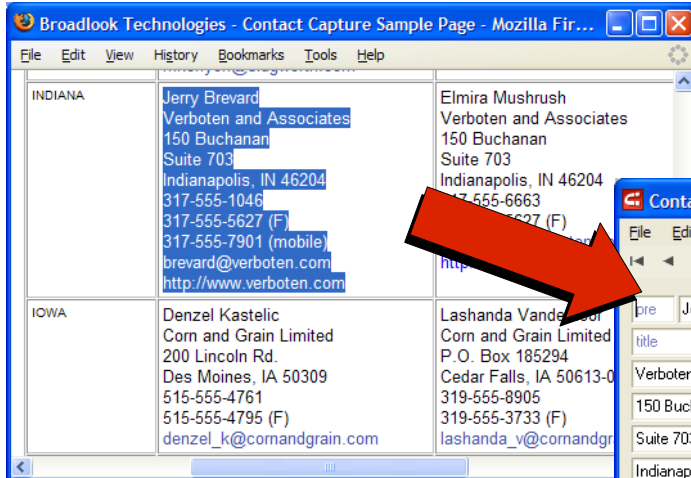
Broadlook Technologies - Contact Capture Sample Page - Mozilla Fir...

File Edit View History Bookmarks Tools Help

| INDIANA | Jerry Brevard<br>Verboten and Associates<br>150 Buchanan<br>Suite 703<br>Indianapolis, IN 46204<br>317-555-1046<br>317-555-5627 (F)<br>317-555-7901 (mobile)<br>brevard@verboten.com<br>http://www.verboten.com | Elmira Mushrush<br>Verboten and Associates<br>150 Buchanan<br>Suite 703<br>Indianapolis, IN 46204<br>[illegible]7-555-6663<br>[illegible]627 (F)<br>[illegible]<br>http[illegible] |
|---|---|---|
| IOWA | Denzel Kastelic<br>Corn and Grain Limited<br>200 Lincoln Rd.<br>Des Moines, IA 50309<br>515-555-4761<br>515-555-4795 (F)<br>denzel_k@cornandgrain.com | Lashanda Vande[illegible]<br>Corn and Grain Limited<br>P.O. Box 185294<br>Cedar Falls, IA 50613-0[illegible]<br>319-555-8905<br>319-555-3733 (F)<br>lashanda_v@cornandg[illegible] |

Conta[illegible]
File Edi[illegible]
pre J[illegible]
title
Verboten
150 Buch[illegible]
Suite 70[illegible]
Indianap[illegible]